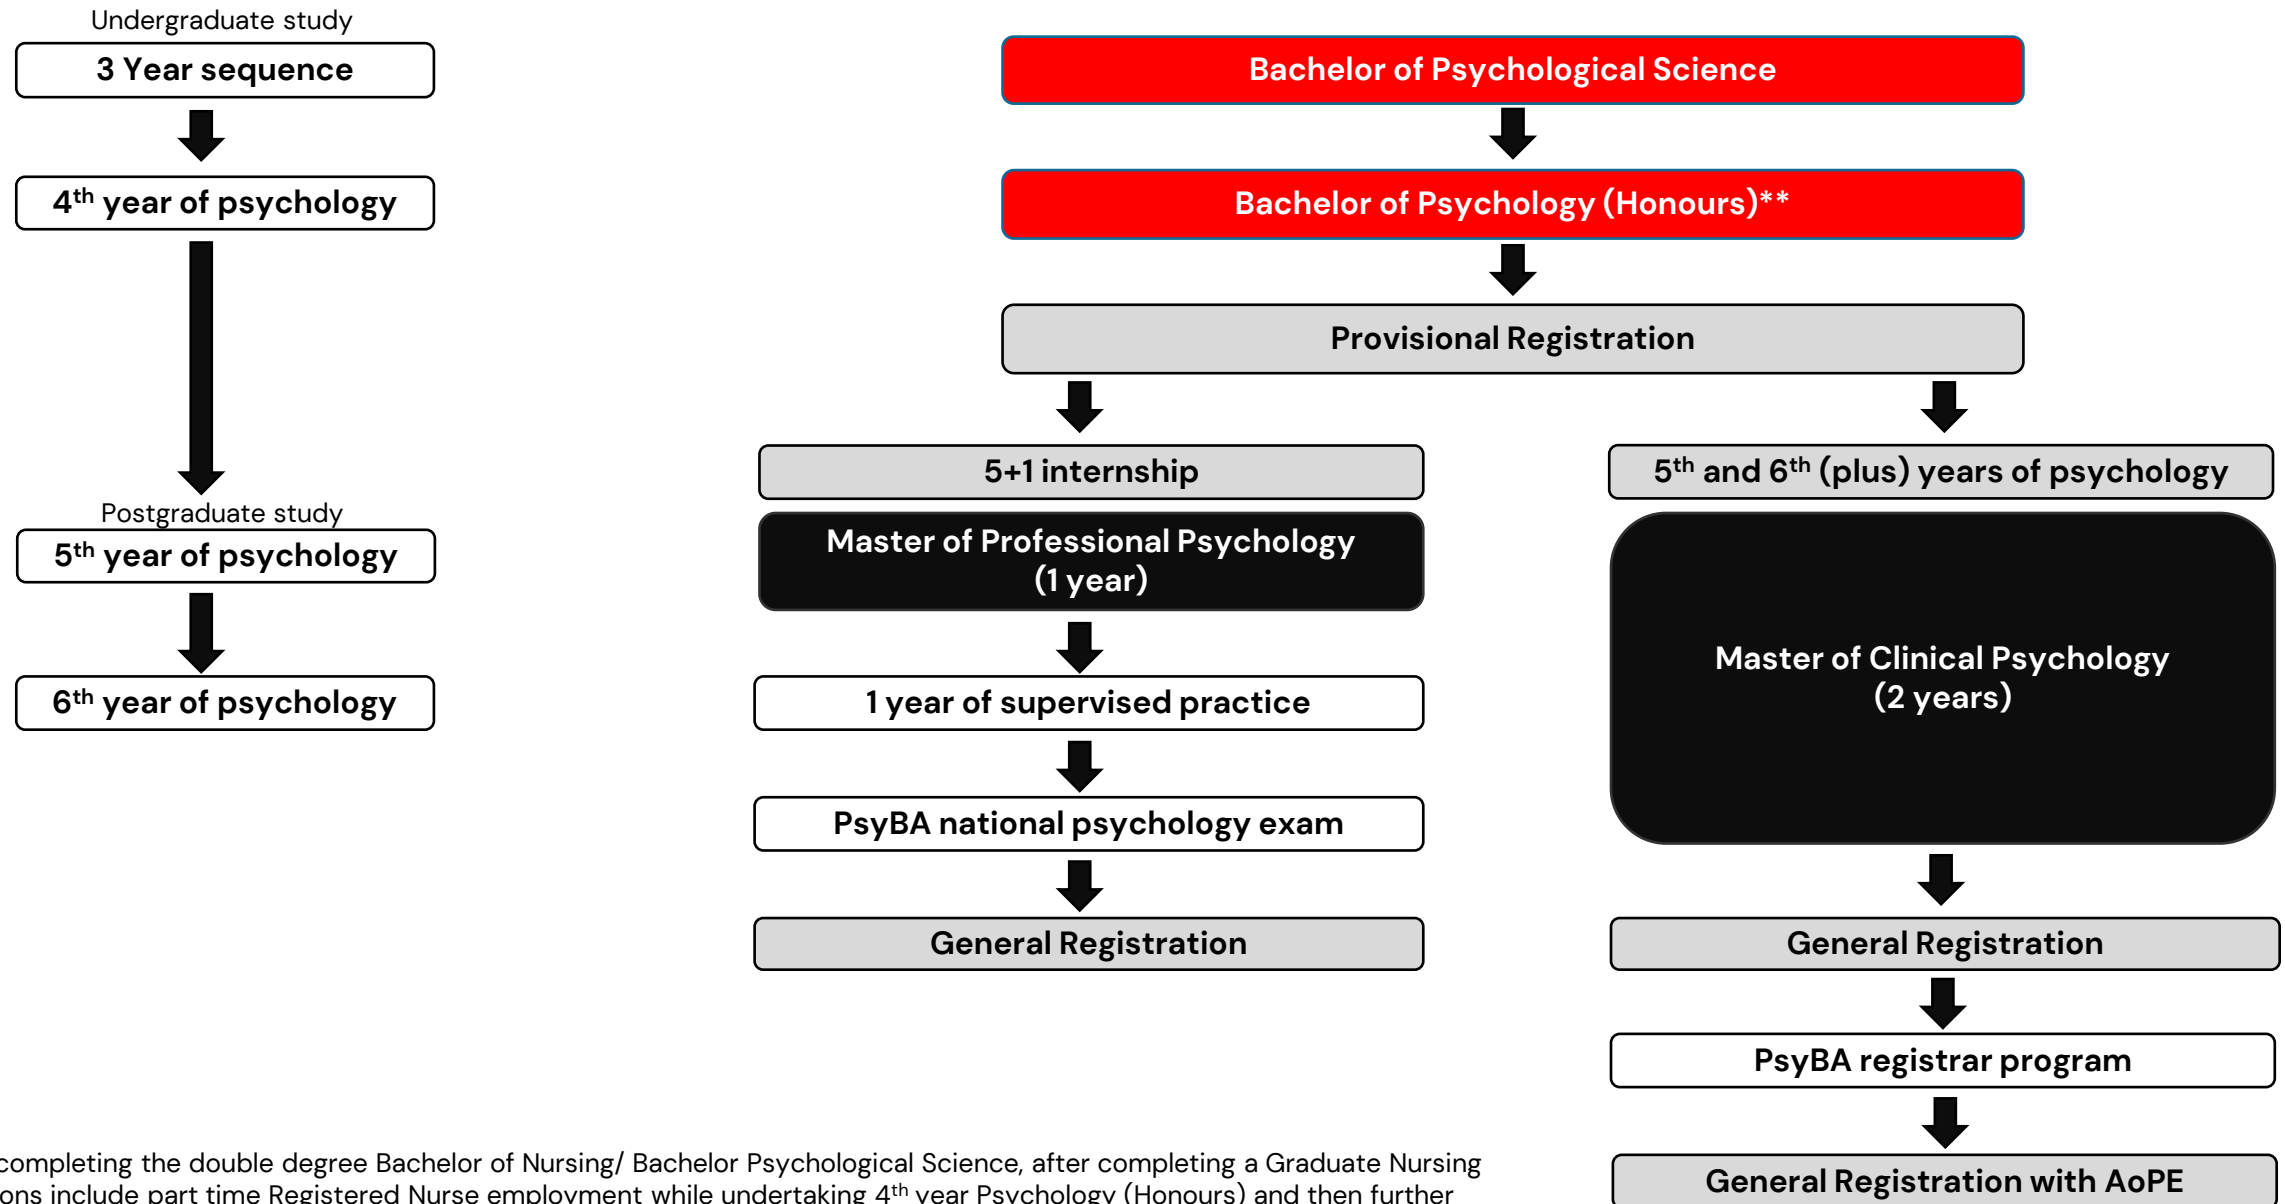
Undergraduate study

3 Year sequence

4$^{th}$ year of psychology

Postgraduate study

5$^{th}$ year of psychology

6$^{th}$ year of psychology

Bachelor of Psychological Science

Bachelor of Psychology (Honours)**

Provisional Registration

5+1 internship

Master of Professional Psychology (1 year)

1 year of supervised practice

PsyBA national psychology exam

General Registration

5$^{th}$ and 6$^{th}$ (plus) years of psychology

Master of Clinical Psychology (2 years)

General Registration

PsyBA registrar program

General Registration with AoPE

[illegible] completing the double degree Bachelor of Nursing/ Bachelor Psychological Science, after completing a Graduate Nursing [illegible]ons include part time Registered Nurse employment while undertaking 4$^{th}$ year Psychology (Honours) and then further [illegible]